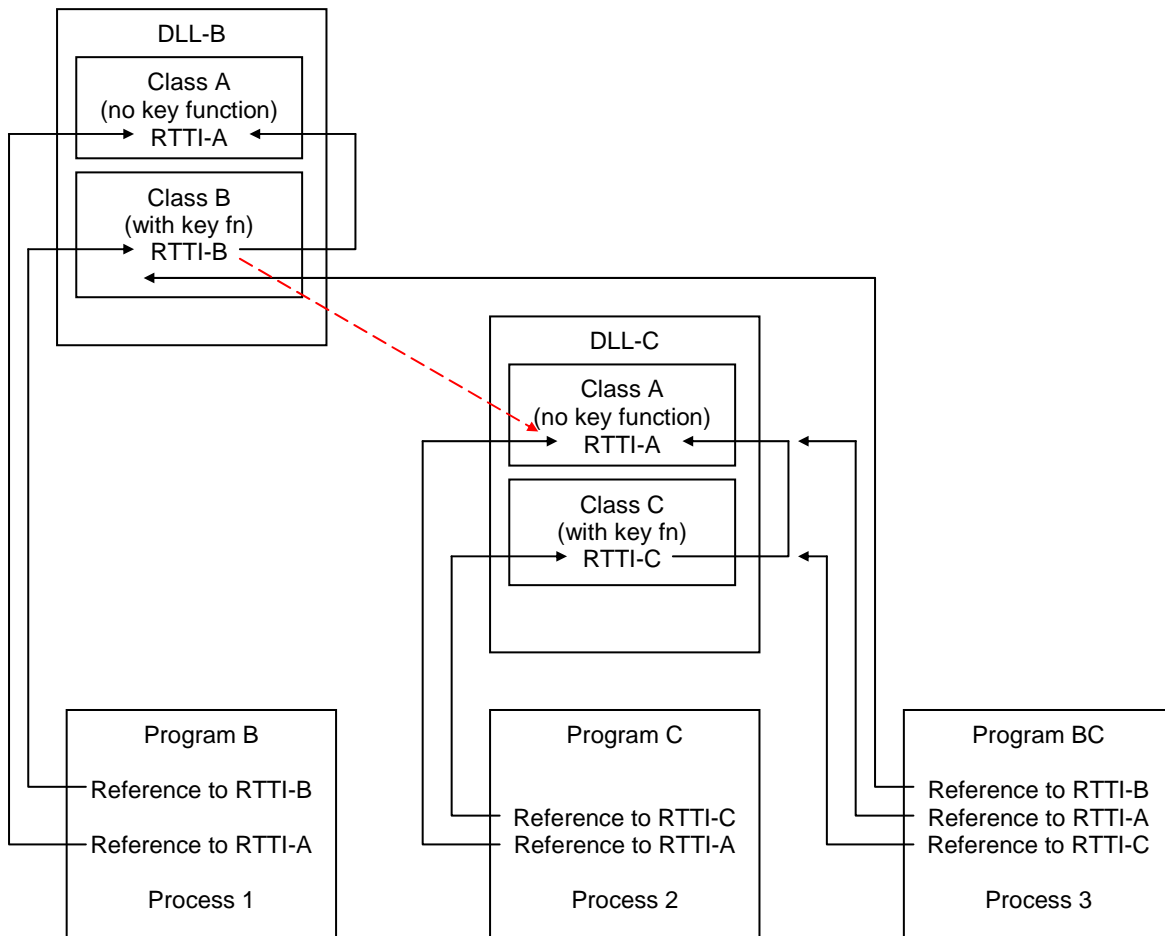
DLL-B

Class A
(no key function)
RTTI-A

Class B
(with key fn)
RTTI-B

DLL-C

Class A
(no key function)
RTTI-A

Class C
(with key fn)
RTTI-C

Program B

Reference to RTTI-B
Reference to RTTI-A

Process 1

Program C

Reference to RTTI-C
Reference to RTTI-A

Process 2

Program BC

Reference to RTTI-B
Reference to RTTI-A
Reference to RTTI-C

Process 3